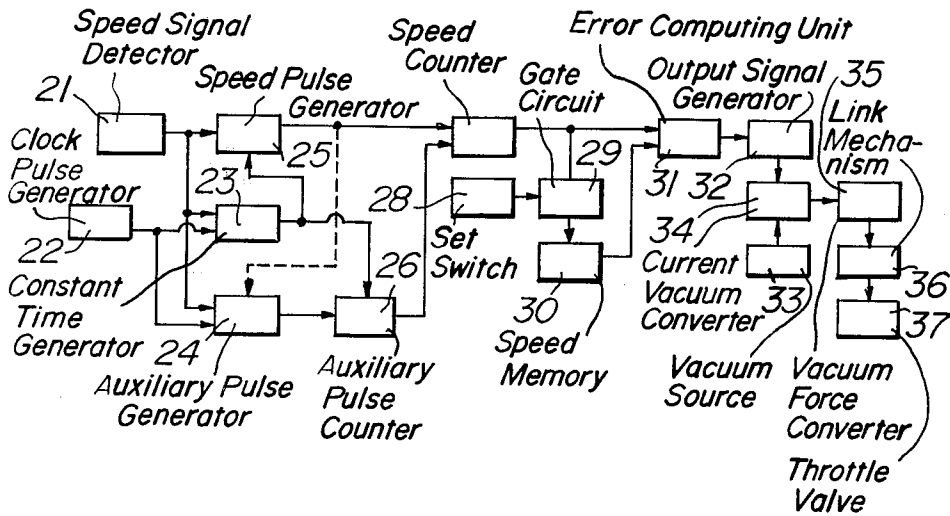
Speed Signal Detector
21
Clock Pulse Generator
22
Speed Pulse Generator
25
23
Constant Time Generator
24
Auxiliary Pulse Generator
Speed Counter
26
Auxiliary Pulse Counter
28
Set Switch
Gate Circuit
29
30
Speed Memory
Error Computing Unit
31
Output Signal Generator
32
34
Current Vacuum Converter
33
35
Link Mechanism
Vacuum Source
Vacuum Force Converter
36
37
Throttle Valve